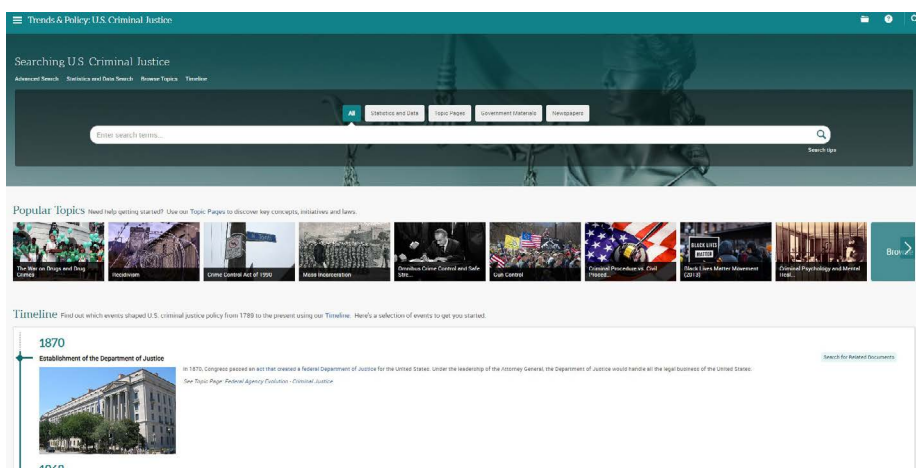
Trends & Policy: U.S. Criminal Justice

Searching U.S. Criminal Justice

Advanced Search Statistics and Data Search Browse Topics Timeline

All Statistics and Data Topic Pages Government Materials Newspapers

Enter search terms...

Search tips

Popular Topics Need help getting started? Use our Topic Pages to discover key concepts, initiatives and laws.

The War on Drugs and Drug Crimes

Recidivism

Crime Control Act of 1990

Mass Incarceration

Omnibus Crime Control and Safe Stre...

Gun Control

Criminal Procedure vs. Civil Proced...

BLACK LIVES MATTER

Black Lives Matter Movement (2013)

Criminal Psychology and Mental Heal...

Bro

Timeline Find out which events shaped U.S. criminal justice policy from 1789 to the present using our Timeline. Here's a selection of events to get you started.

1870

Establishment of the Department of Justice

Search for Related Documents

In 1870, Congress passed an act that created a federal Department of Justice for the United States. Under the leadership of the Attorney General, the Department of Justice would handle all the legal business of the United States.

See Topic Page: Federal Agency Evolution - Criminal Justice

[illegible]